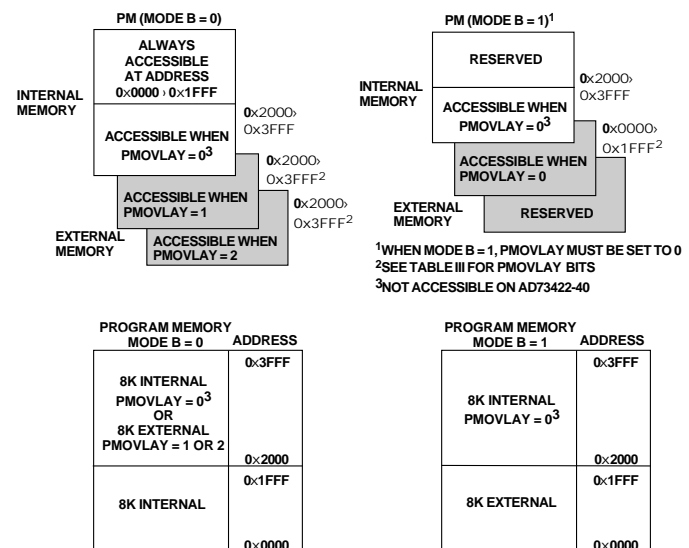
PM (MODE B = 0)

ALWAYS ACCESSIBLE AT ADDRESS 0×0000 › 0×1FFF

INTERNAL MEMORY

ACCESSIBLE WHEN PMOVLAY = $0^3$

0×2000› 0x3FFF

ACCESSIBLE WHEN PMOVLAY = 1

0×2000› 0x3FFF$^2$

EXTERNAL MEMORY

ACCESSIBLE WHEN PMOVLAY = 2

0×2000› 0x3FFF$^2$

PM (MODE B = 1)$^1$

RESERVED

INTERNAL MEMORY

0×2000› 0x3FFF

ACCESSIBLE WHEN PMOVLAY = $0^3$

0×0000› 0x1FFF$^2$

ACCESSIBLE WHEN PMOVLAY = 0

EXTERNAL MEMORY

RESERVED

$^1$WHEN MODE B = 1, PMOVLAY MUST BE SET TO 0
$^2$SEE TABLE III FOR PMOVLAY BITS
$^3$NOT ACCESSIBLE ON AD73422-40

| PROGRAM MEMORY MODE B = 0 | ADDRESS |
|---|---|
| 8K INTERNAL PMOVLAY = $0^3$ OR 8K EXTERNAL PMOVLAY = 1 OR 2 | 0×3FFF <br> 0×2000 |
| 8K INTERNAL | 0×1FFF <br> 0×0000 |

| PROGRAM MEMORY MODE B = 1 | ADDRESS |
|---|---|
| 8K INTERNAL PMOVLAY = $0^3$ | 0×3FFF <br> 0×2000 |
| 8K EXTERNAL | 0×1FFF <br> 0×0000 |